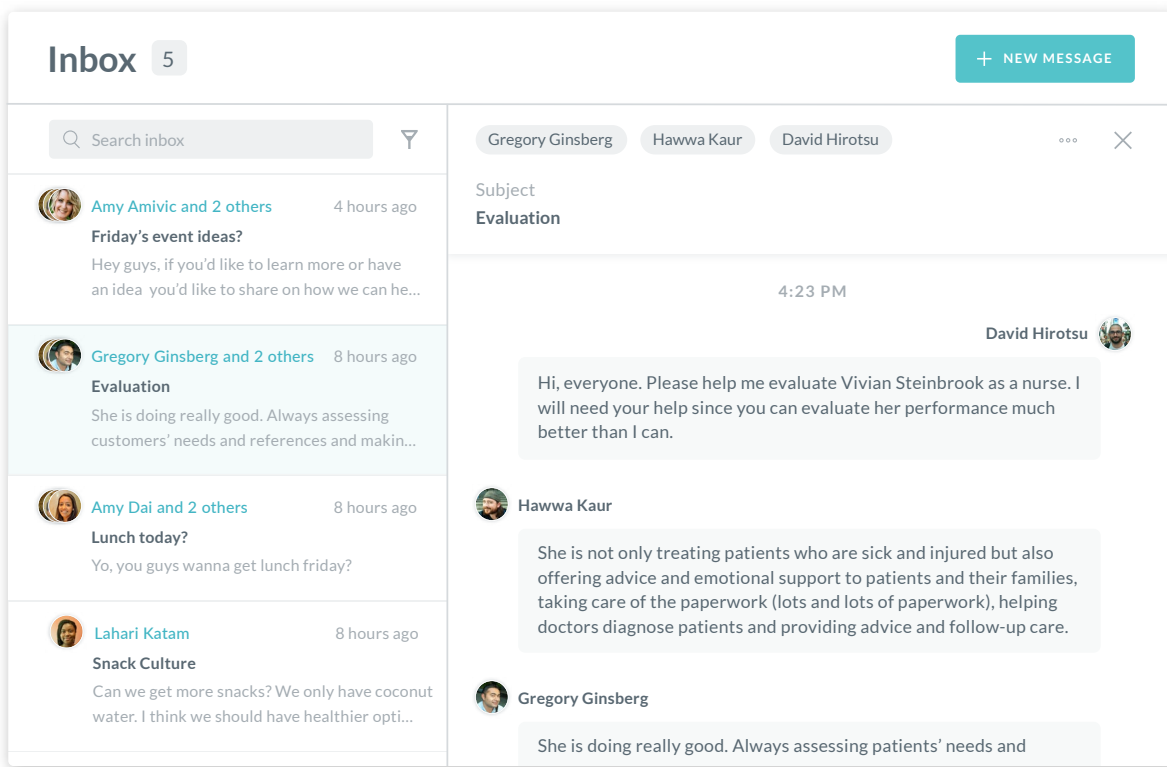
Inbox 5

+ NEW MESSAGE

Search inbox

Amy Amivic and 2 others 4 hours ago
Friday’s event ideas?
Hey guys, if you’d like to learn more or have an idea you’d like to share on how we can he...

Gregory Ginsberg and 2 others 8 hours ago
Evaluation
She is doing really good. Always assessing customers’ needs and references and makin...

Amy Dai and 2 others 8 hours ago
Lunch today?
Yo, you guys wanna get lunch friday?

Lahari Katam 8 hours ago
Snack Culture
Can we get more snacks? We only have coconut water. I think we should have healthier opti...

Gregory Ginsberg Hawwa Kaur David Hirotsu

Subject
Evaluation

4:23 PM

David Hirotsu
Hi, everyone. Please help me evaluate Vivian Steinbrook as a nurse. I will need your help since you can evaluate her performance much better than I can.

Hawwa Kaur
She is not only treating patients who are sick and injured but also offering advice and emotional support to patients and their families, taking care of the paperwork (lots and lots of paperwork), helping doctors diagnose patients and providing advice and follow-up care.

Gregory Ginsberg
She is doing really good. Always assessing patients’ needs and